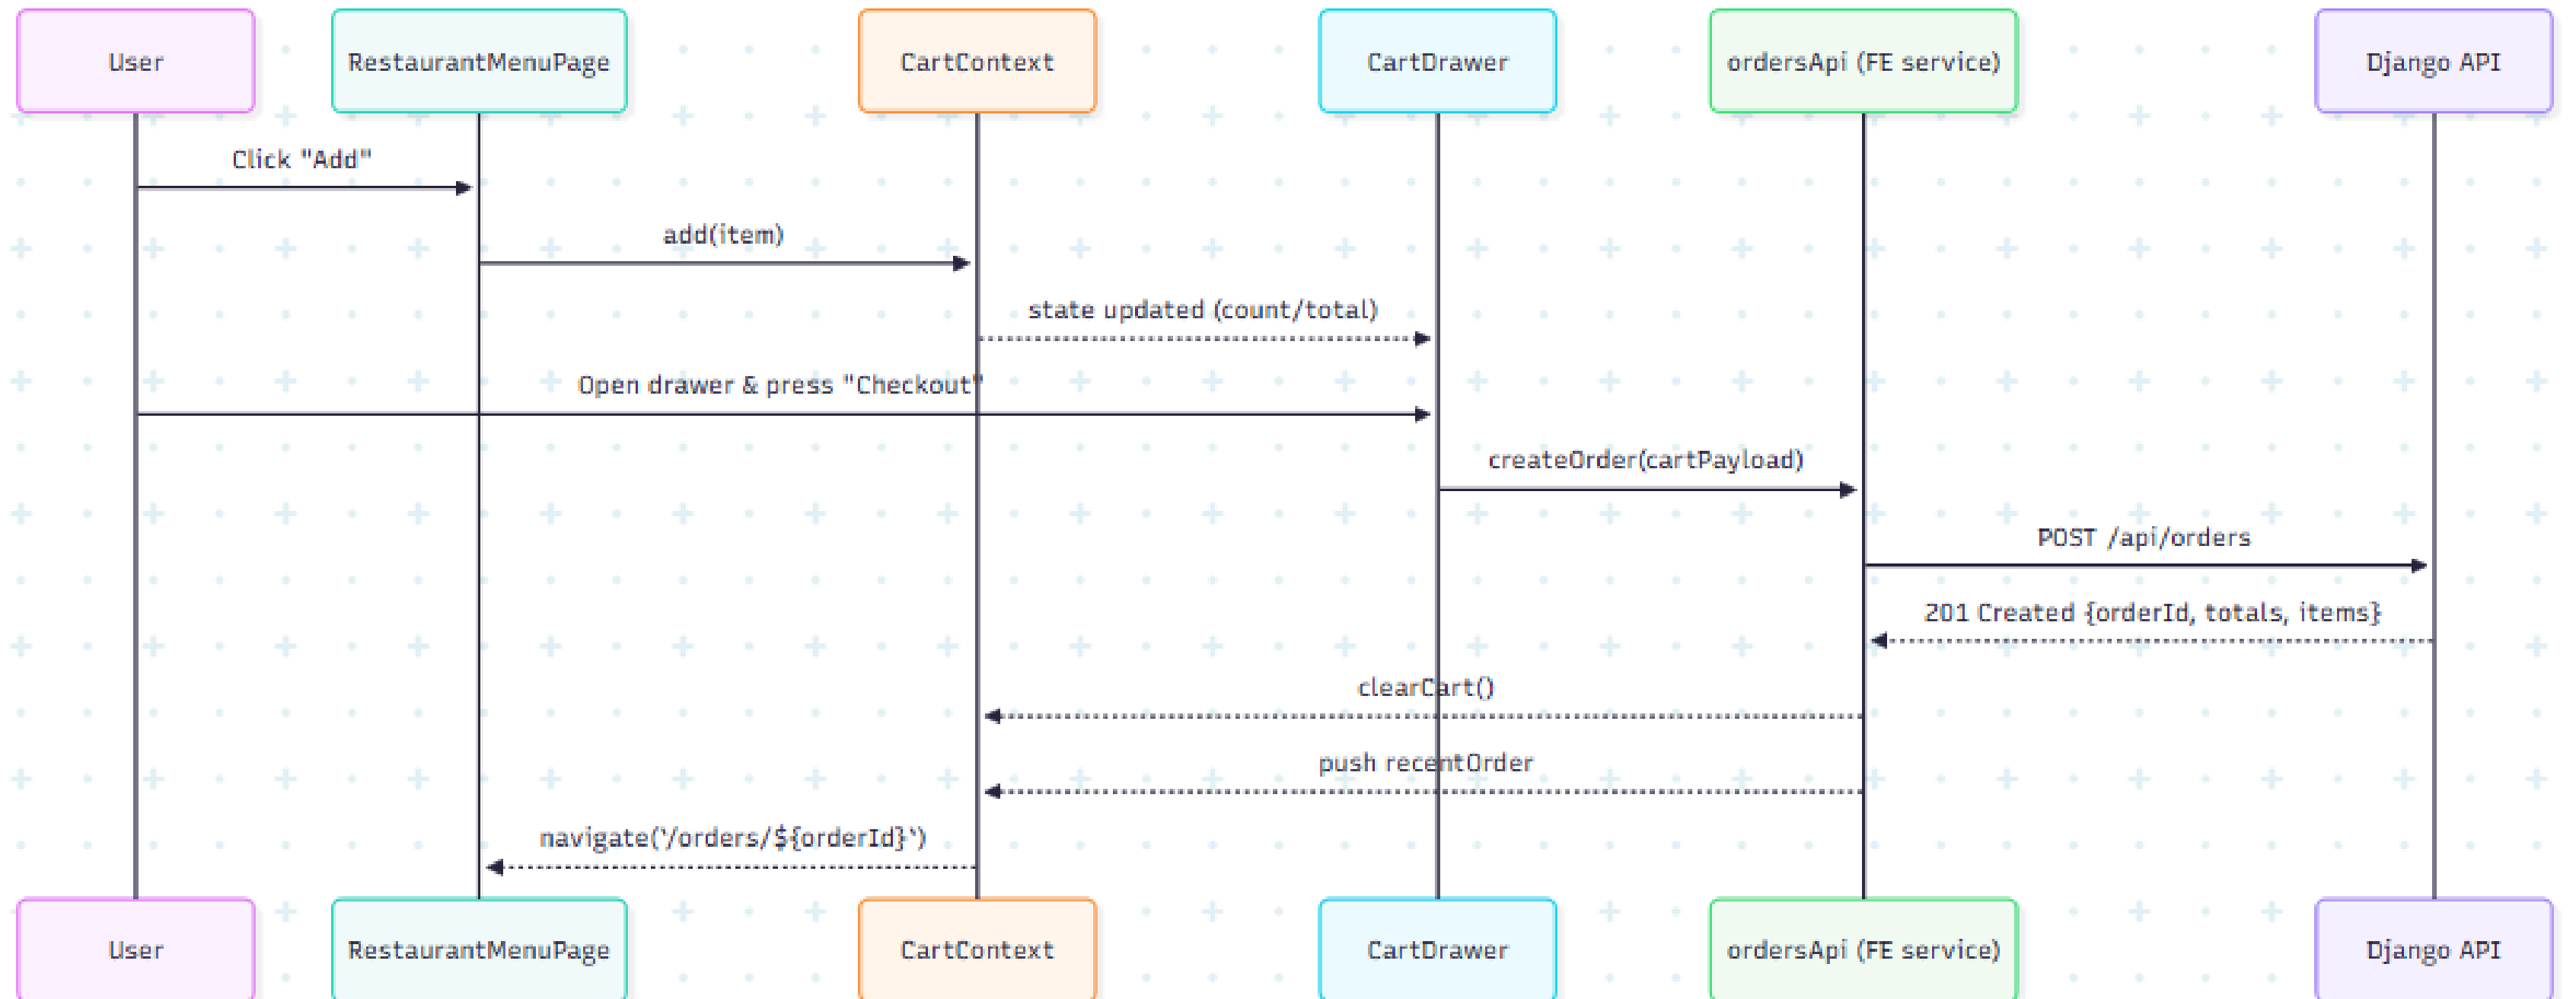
User

RestaurantMenuPage

CartContext

CartDrawer

ordersApi (FE service)

Django API

Click "Add"

add(item)

state updated (count/total)

Open drawer & press "Checkout"

createOrder(cartPayload)

POST /api/orders

201 Created {orderId, totals, items}

clearCart()

push recentOrder

navigate(`/orders/${orderId}`)

User

RestaurantMenuPage

CartContext

CartDrawer

ordersApi (FE service)

Django API